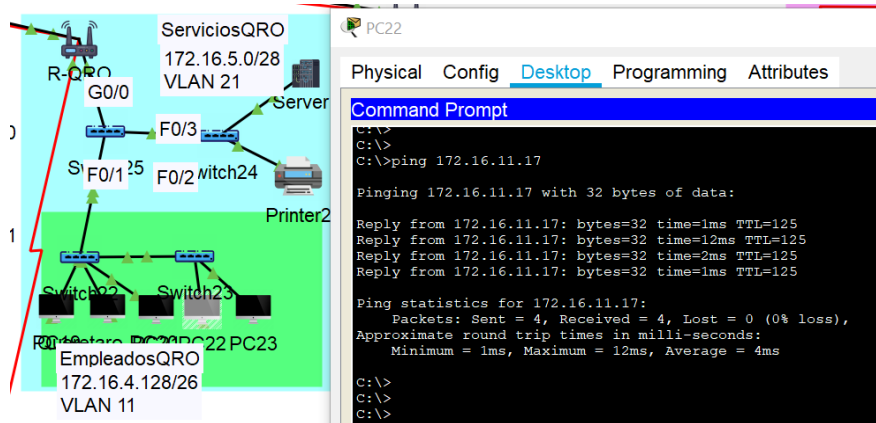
ServiciosQRO
172.16.5.0/28
VLAN 21

R-QRO
G0/0
F0/3
Server
Switch25
F0/1
F0/2
Switch24
Printer2
Switch22
Switch23
PC19 Secretario PC21 PC22 PC23
EmpleadosQRO
172.16.4.128/26
VLAN 11
0
1

PC22

Physical Config Desktop Programming Attributes

Command Prompt

C:\>
C:\>
C:\>ping 172.16.11.17

Pinging 172.16.11.17 with 32 bytes of data:

Reply from 172.16.11.17: bytes=32 time=1ms TTL=125
Reply from 172.16.11.17: bytes=32 time=12ms TTL=125
Reply from 172.16.11.17: bytes=32 time=2ms TTL=125
Reply from 172.16.11.17: bytes=32 time=1ms TTL=125

Ping statistics for 172.16.11.17:
Packets: Sent = 4, Received = 4, Lost = 0 (0% loss),
Approximate round trip times in milli-seconds:
Minimum = 1ms, Maximum = 12ms, Average = 4ms

C:\>
C:\>
C:\>